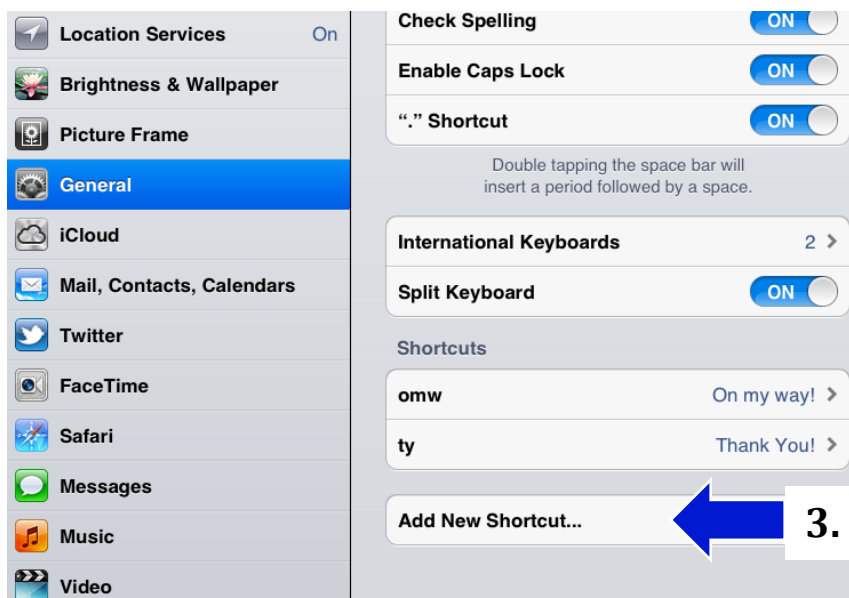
Location Services On
Brightness & Wallpaper
Picture Frame
General
iCloud
Mail, Contacts, Calendars
Twitter
FaceTime
Safari
Messages
Music
Video

Check Spelling ON
Enable Caps Lock ON
"." Shortcut ON

Double tapping the space bar will insert a period followed by a space.

International Keyboards 2 >
Split Keyboard ON

Shortcuts
omw On my way! >
ty Thank You! >

Add New Shortcut...

3.